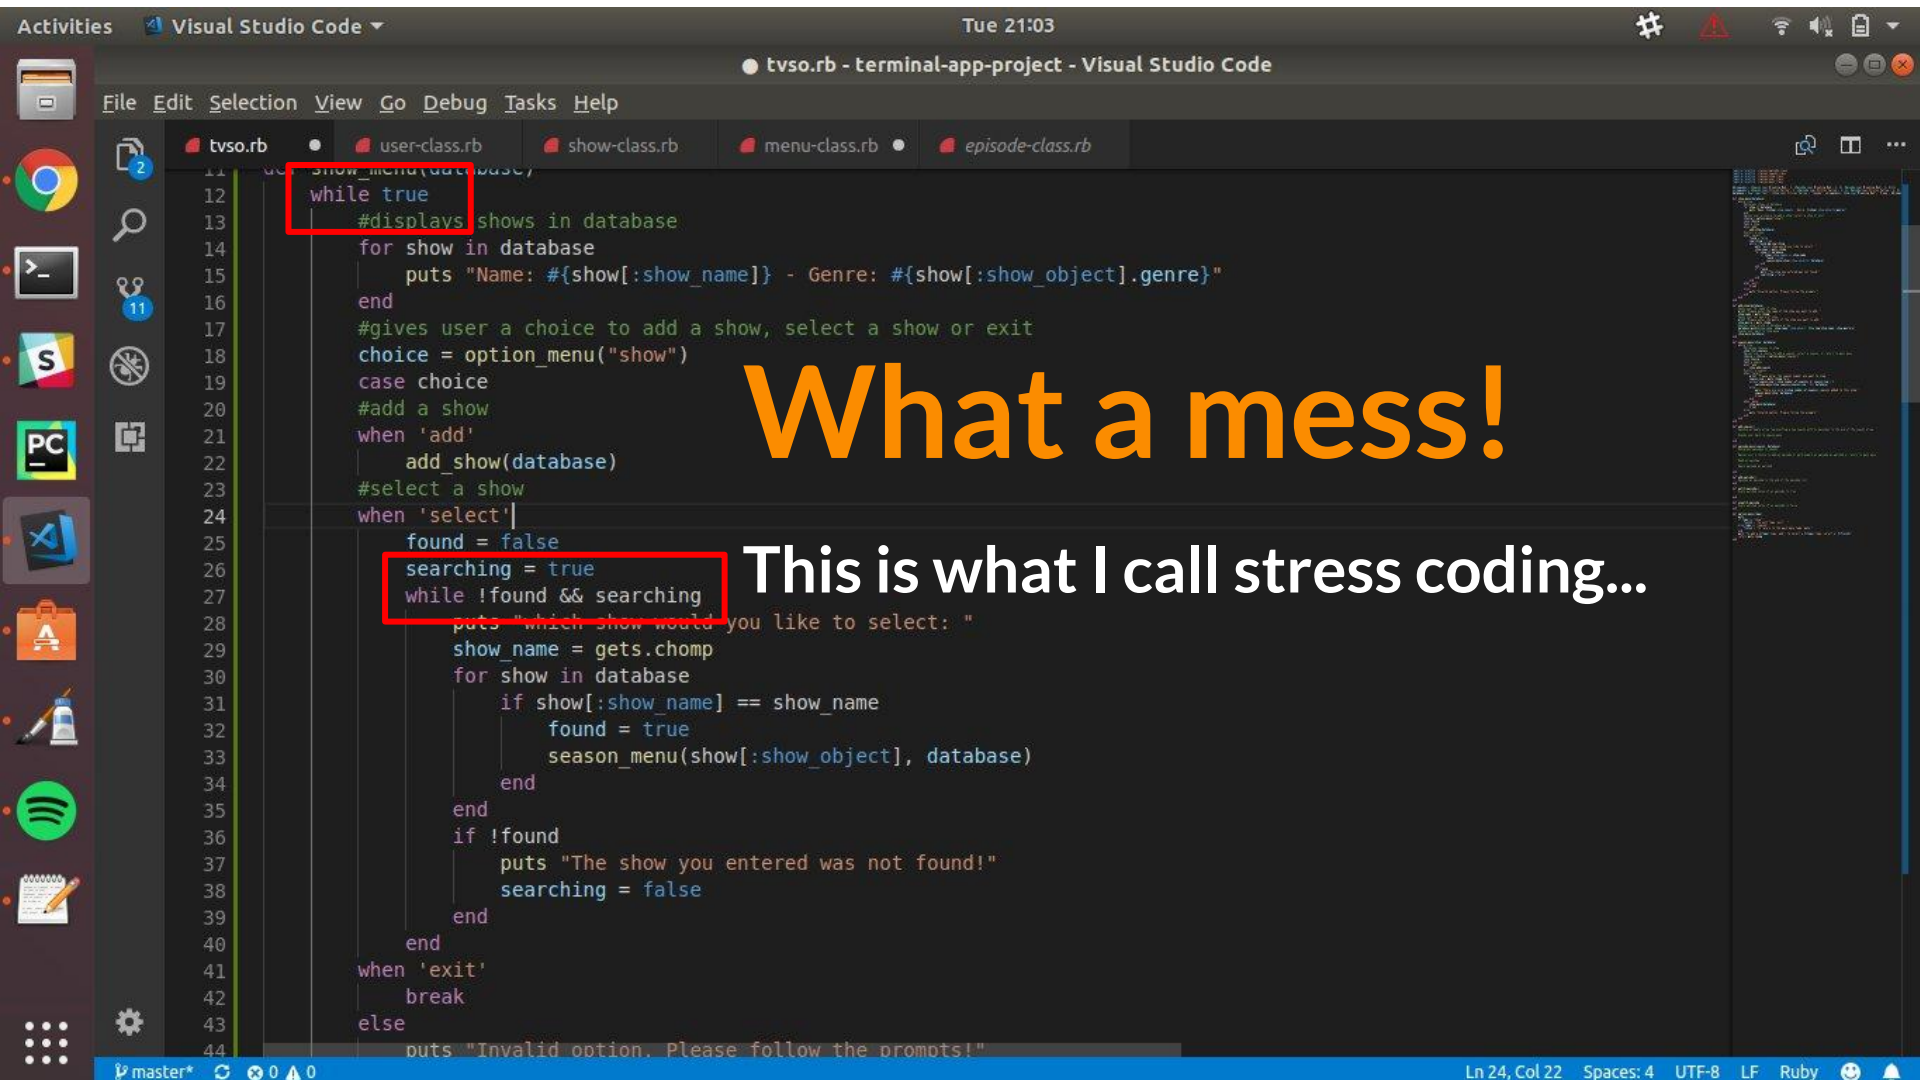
Activities Visual Studio Code Tue 21:03

tvso.rb - terminal-app-project - Visual Studio Code

File Edit Selection View Go Debug Tasks Help

tvso.rb user-class.rb show-class.rb menu-class.rb episode-class.rb

11 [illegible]
12 while true
13 #displays shows in database
14 for show in database
15 puts "Name: #{show[:show_name]} - Genre: #{show[:show_object].genre}"
16 end
17 #gives user a choice to add a show, select a show or exit
18 choice = option_menu("show")
19 case choice
20 #add a show
21 when 'add'
22 add_show(database)
23 #select a show
24 when 'select'
25 found = false
26 searching = true
27 while !found && searching
28 puts "which show would you like to select: "
29 show_name = gets.chomp
30 for show in database
31 if show[:show_name] == show_name
32 found = true
33 season_menu(show[:show_object], database)
34 end
35 end
36 if !found
37 puts "The show you entered was not found!"
38 searching = false
39 end
40 end
41 when 'exit'
42 break
43 else
44 puts "Invalid option. Please follow the prompts!"

What a mess!

This is what I call stress coding...

master* 0 0 Ln 24, Col 22 Spaces: 4 UTF-8 LF Ruby